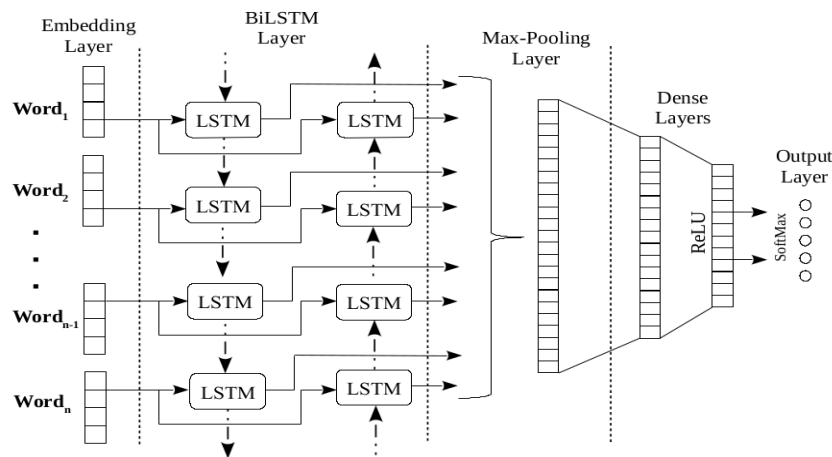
Embedding Layer

BiLSTM Layer

Max-Pooling Layer

Dense Layers

Output Layer

$\text{Word}_1$

$\text{Word}_2$

$\text{Word}_{n-1}$

$\text{Word}_n$

LSTM

LSTM

LSTM

LSTM

LSTM

LSTM

LSTM

LSTM

ReLU

SoftMax